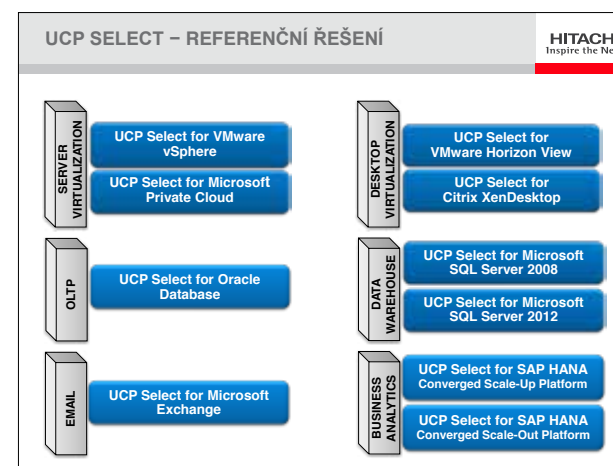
UCP SELECT – REFERENČNÍ ŘEŠENÍ

HITACH
Inspire the Ne

SERVER VIRTUALIZATION

UCP Select for VMware vSphere

UCP Select for Microsoft Private Cloud

OLTP

UCP Select for Oracle Database

EMAIL

UCP Select for Microsoft Exchange

DESKTOP VIRTUALIZATION

UCP Select for VMware Horizon View

UCP Select for Citrix XenDesktop

DATA WAREHOUSE

UCP Select for Microsoft SQL Server 2008

UCP Select for Microsoft SQL Server 2012

BUSINESS ANALYTICS

UCP Select for SAP HANA Converged Scale-Up Platform

UCP Select for SAP HANA Converged Scale-Out Platform